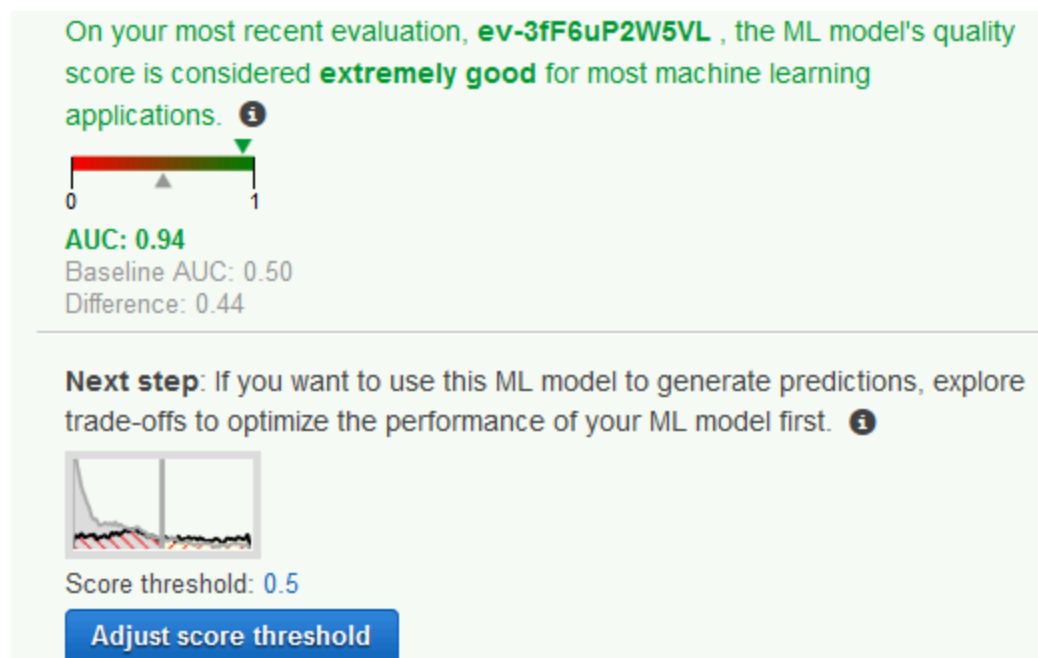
On your most recent evaluation, **ev-3fF6uP2W5VL** , the ML model's quality score is considered **extremely good** for most machine learning applications.

0

1

**AUC: 0.94**
Baseline AUC: 0.50
Difference: 0.44

**Next step**: If you want to use this ML model to generate predictions, explore trade-offs to optimize the performance of your ML model first.

Score threshold: 0.5

Adjust score threshold